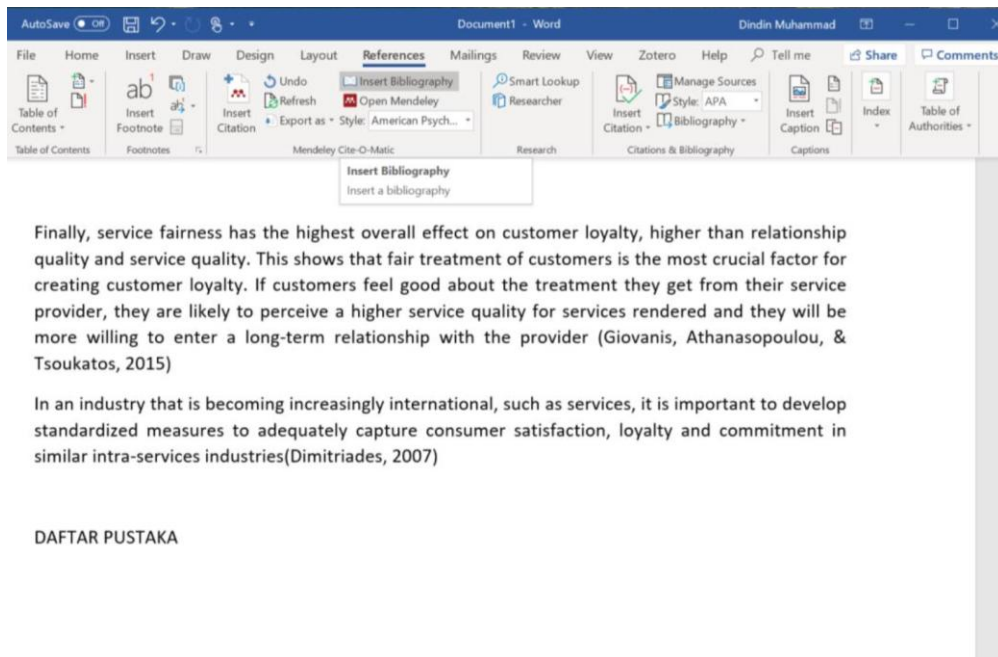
AutoSave Off Document1 - Word Dindin Muhammad

File Home Insert Draw Design Layout References Mailings Review View Zotero Help Tell me Share Comments

Table of Contents Insert Footnote Insert Citation Undo Refresh Export as Insert Bibliography Open Mendeley Style: American Psych... Smart Lookup Researcher Insert Citation Manage Sources Style: APA Bibliography Insert Caption Index Table of Authorities

Table of Contents Footnotes Mendeley Cite-O-Matic Research Citations & Bibliography Captions

Insert Bibliography
Insert a bibliography

Finally, service fairness has the highest overall effect on customer loyalty, higher than relationship quality and service quality. This shows that fair treatment of customers is the most crucial factor for creating customer loyalty. If customers feel good about the treatment they get from their service provider, they are likely to perceive a higher service quality for services rendered and they will be more willing to enter a long-term relationship with the provider (Giovanis, Athanasopoulou, & Tsoukatos, 2015)

In an industry that is becoming increasingly international, such as services, it is important to develop standardized measures to adequately capture consumer satisfaction, loyalty and commitment in similar intra-services industries(Dimitriades, 2007)

DAFTAR PUSTAKA